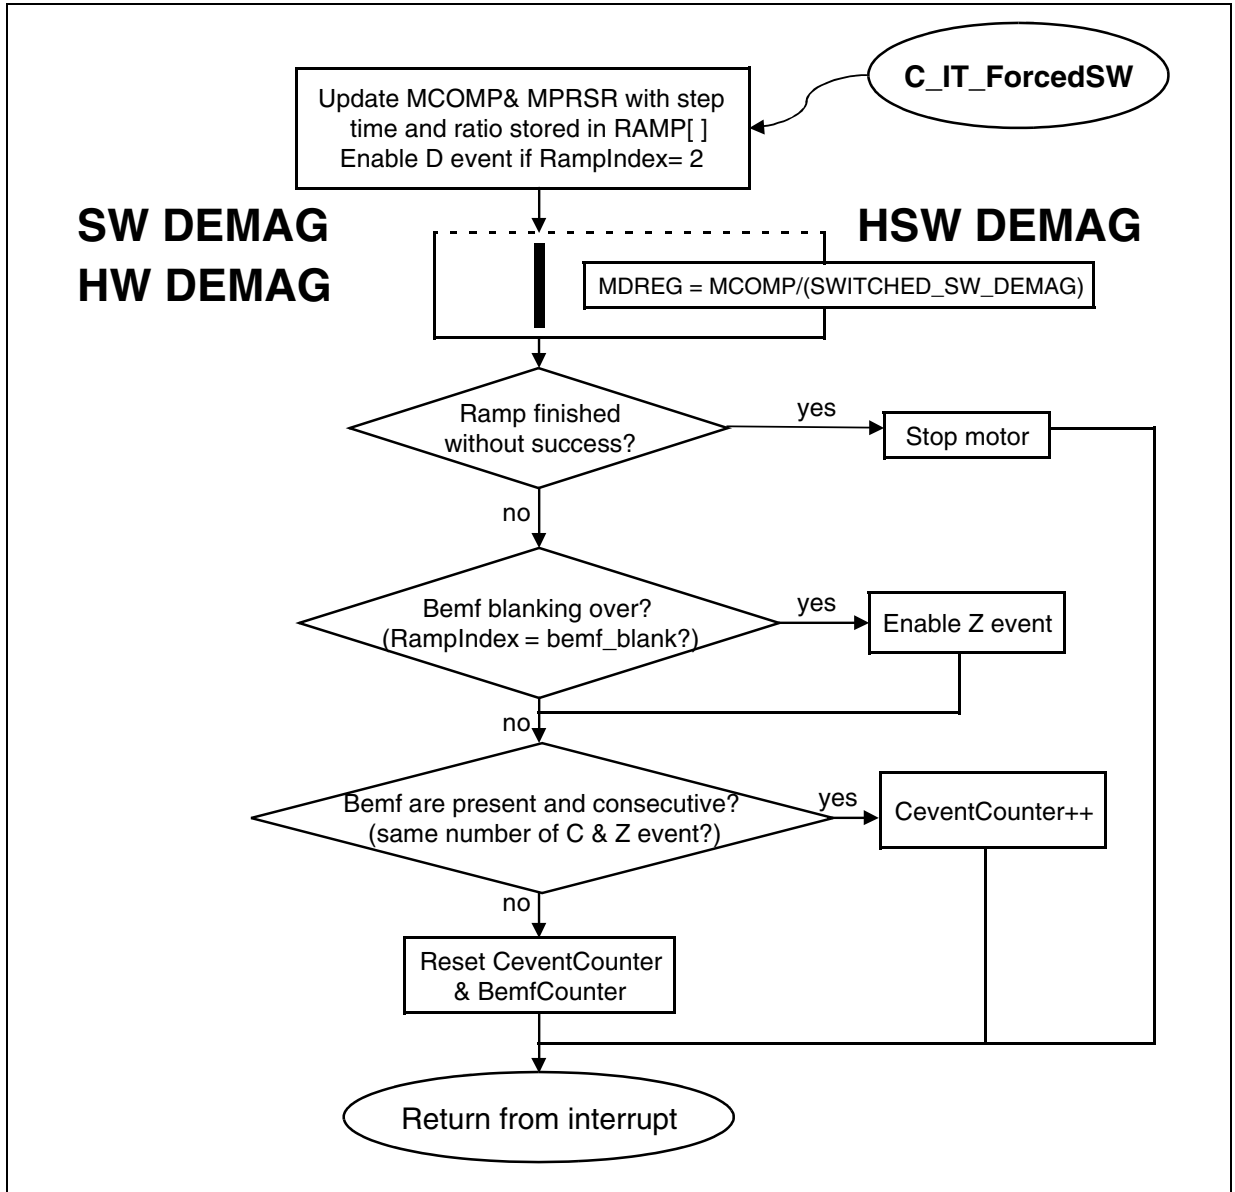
C_IT_ForcedSW

Update MCOMP& MPRSR with step time and ratio stored in RAMP[ ] Enable D event if RampIndex= 2

SW DEMAG
HW DEMAG

HSW DEMAG

MDREG = MCOMP/(SWITCHED_SW_DEMAG)

Ramp finished without success?

yes

Stop motor

no

Bemf blanking over? (RampIndex = bemf_blank?)

yes

Enable Z event

no

Bemf are present and consecutive? (same number of C & Z event?)

yes

CeventCounter++

no

Reset CeventCounter & BemfCounter

Return from interrupt